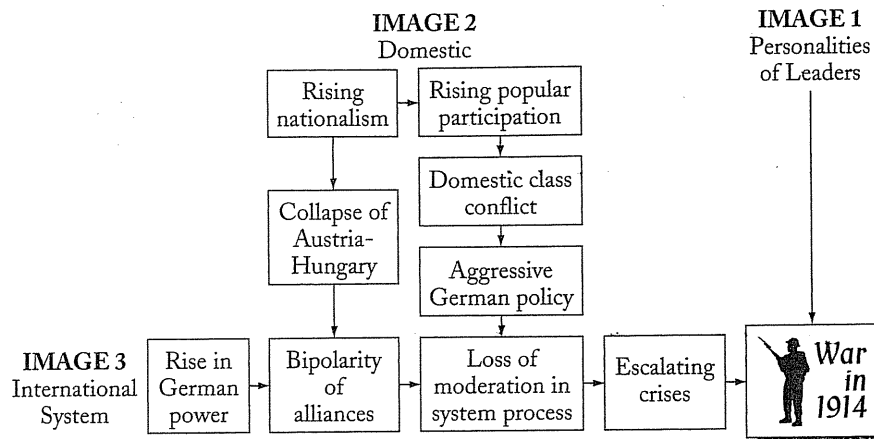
IMAGE 2
Domestic

IMAGE 1
Personalities of Leaders

Rising nationalism

Rising popular participation

Domestic class conflict

Collapse of Austria-Hungary

Aggressive German policy

IMAGE 3
International System

Rise in German power

Bipolarity of alliances

Loss of moderation in system process

Escalating crises

War in 1914